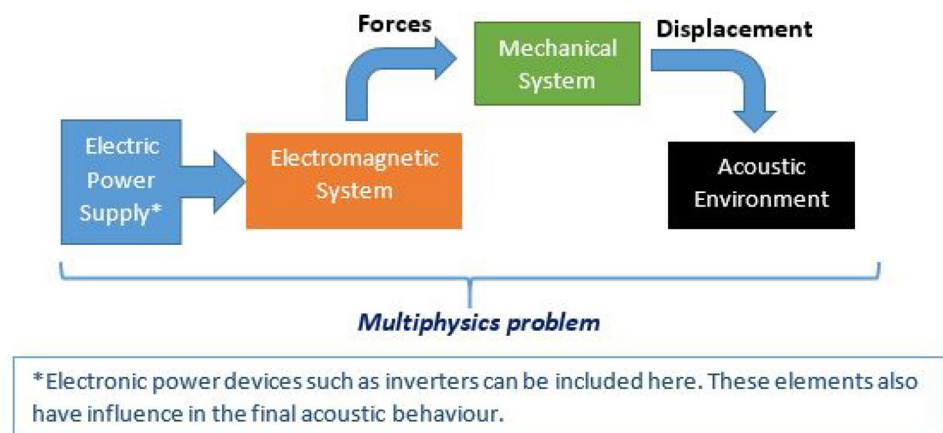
Forces

Mechanical System

Displacement

Electric Power Supply*

Electromagnetic System

Acoustic Environment

Multiphysics problem

*Electronic power devices such as inverters can be included here. These elements also have influence in the final acoustic behaviour.